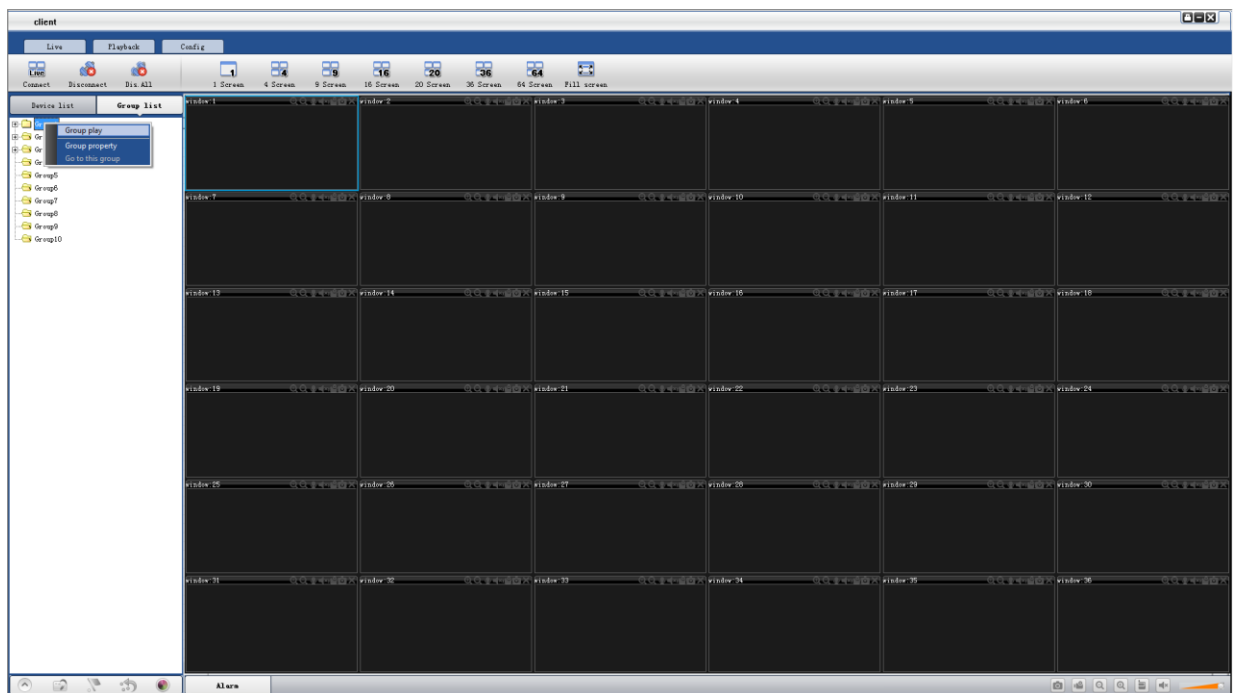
client

Live Playback Config

Connect Disconnect Dis.All

1 Screen 4 Screen 9 Screen 16 Screen 20 Screen 36 Screen 64 Screen Fill screen

Device list Group list

Gr
Gr
Gr
Group5
Group6
Group7
Group8
Group9
Group10

Group play
Group property
Go to this group

window-1 window-2 window-3 window-4 window-5 window-6
window-7 window-8 window-9 window-10 window-11 window-12
window-13 window-14 window-15 window-16 window-17 window-18
window-19 window-20 window-21 window-22 window-23 window-24
window-25 window-26 window-27 window-28 window-29 window-30
window-31 window-32 window-33 window-34 window-35 window-36

Alarm